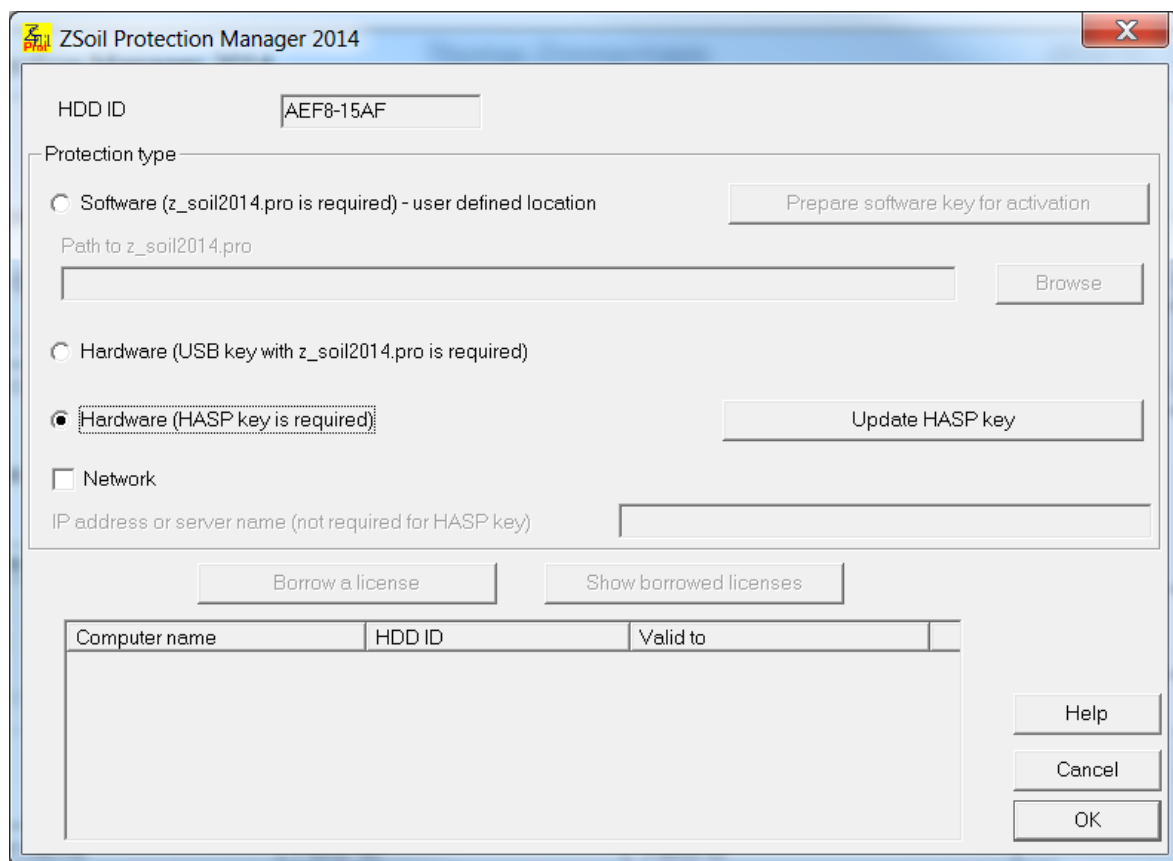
ZSoil Protection Manager 2014

X

HDD ID
AEF8-15AF

Protection type

Software (z_soil2014.pro is required) - user defined location
Prepare software key for activation

Path to z_soil2014.pro

Browse

Hardware (USB key with z_soil2014.pro is required)

Hardware (HASP key is required)
Update HASP key

Network

IP address or server name (not required for HASP key)

Borrow a license
Show borrowed licenses

| Computer name | HDD ID | Valid to |
|---|---|---|

Help
Cancel
OK